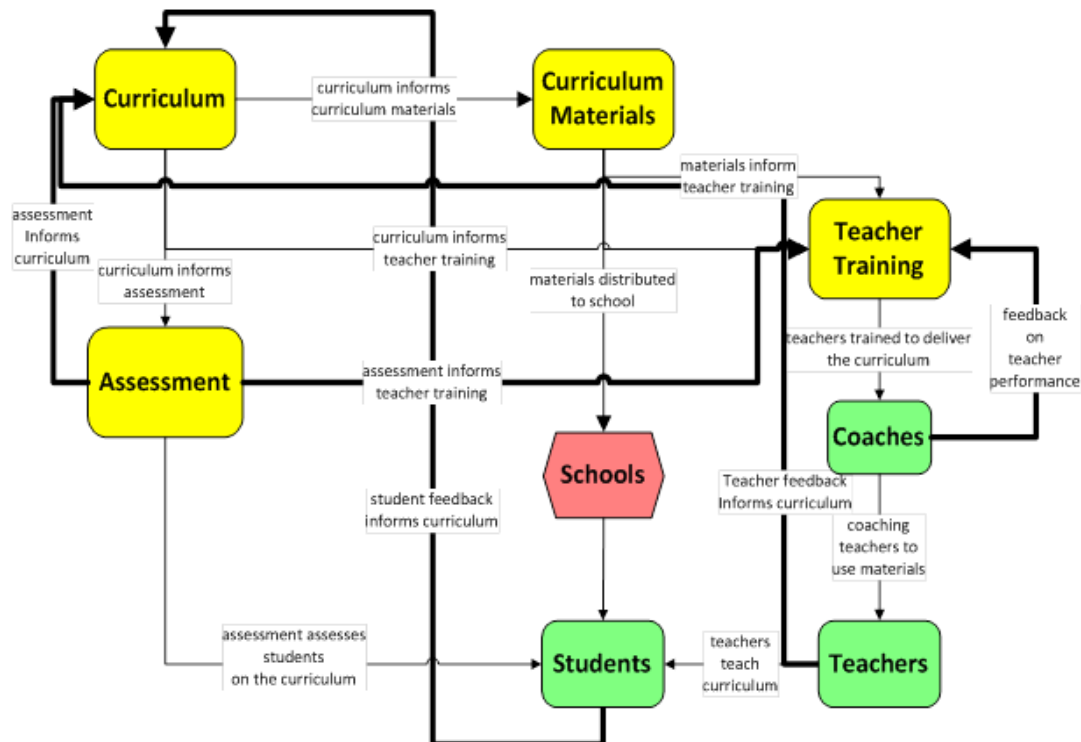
Curriculum

curriculum informs curriculum materials

Curriculum Materials

materials inform teacher training

assessment Informs curriculum

curriculum informs teacher training

Teacher Training

curriculum informs assessment

materials distributed to school

feedback on teacher performance

teachers trained to deliver the curriculum

Assessment

assessment informs teacher training

Coaches

Schools

Teacher feedback Informs curriculum

student feedback informs curriculum

coaching teachers to use materials

assessment assesses students on the curriculum

Students

teachers teach curriculum

Teachers